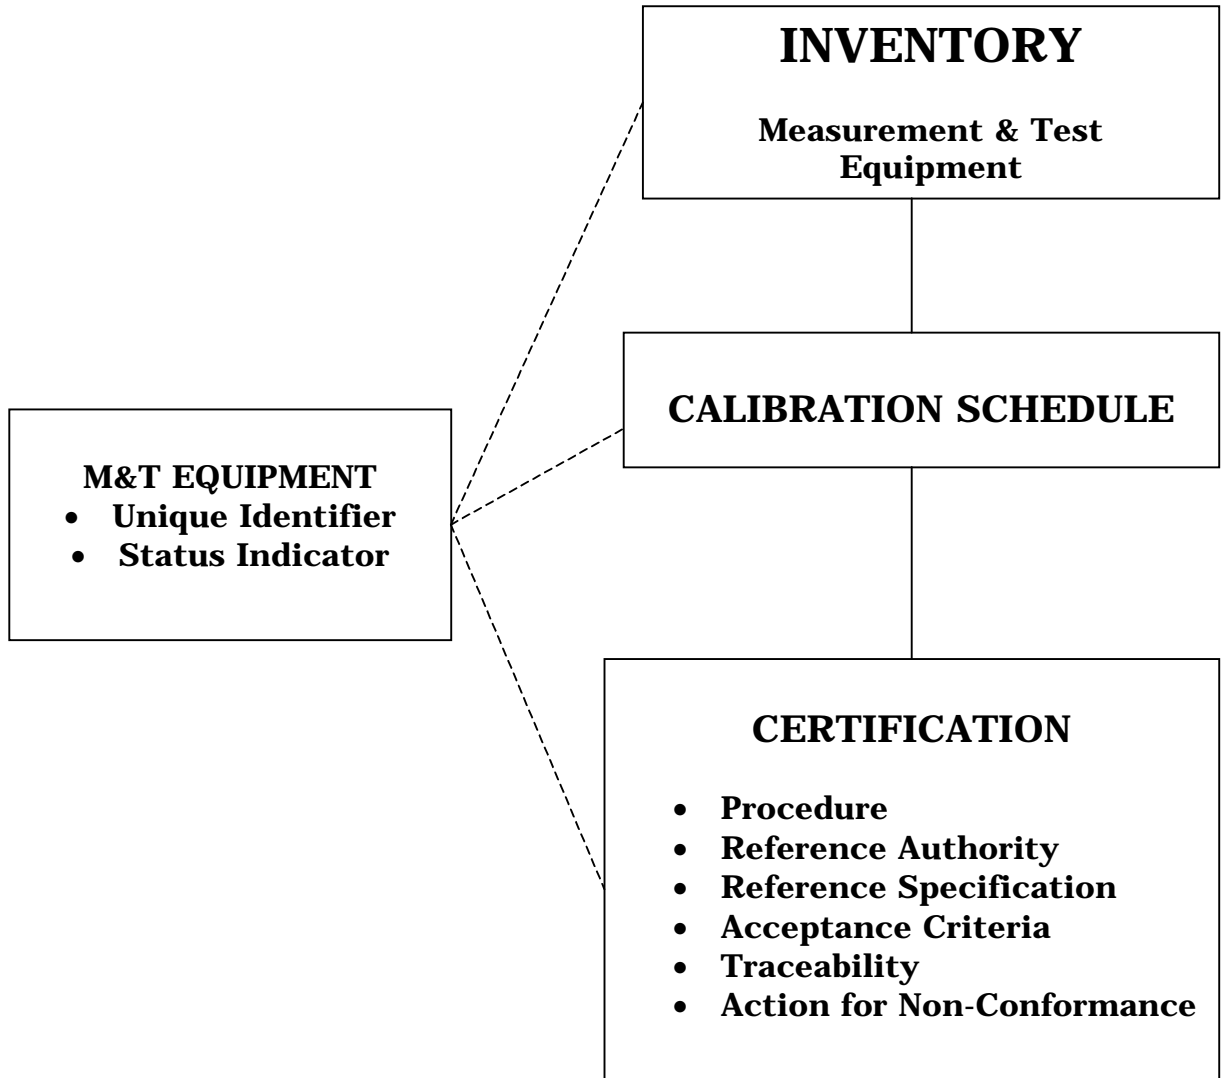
INVENTORY

Measurement & Test Equipment

CALIBRATION SCHEDULE

M&T EQUIPMENT
• Unique Identifier
• Status Indicator

CERTIFICATION

• Procedure
• Reference Authority
• Reference Specification
• Acceptance Criteria
• Traceability
• Action for Non-Conformance